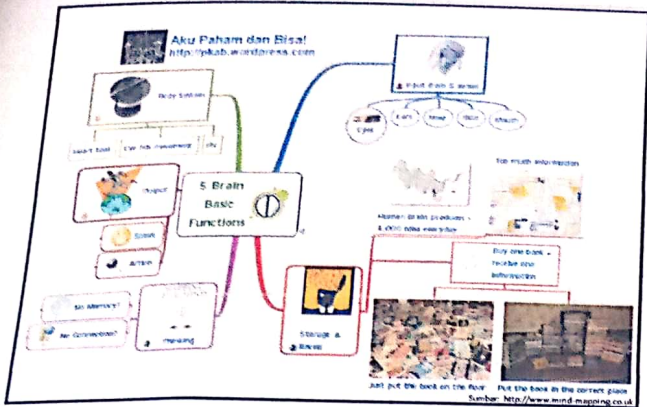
Aku Paham dan Bisa!
http://pkab.wordpress.com

5 Brain Basic Functions

Input Brain Scanner

Eyes
Ears
Nose
Skin
Mouth

Body Senses

Heart beat
Cell Reg. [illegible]
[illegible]

Output

Speak

Action

No Memory?

No Connection?

Thinking

Storage & Recall

Human brain produces 1,000 idea everyday

Too much information

Buy one book = receive one information

Just put the book on the floor

Put the book in the correct place

Sumber: http://www.mind-mapping.co.uk